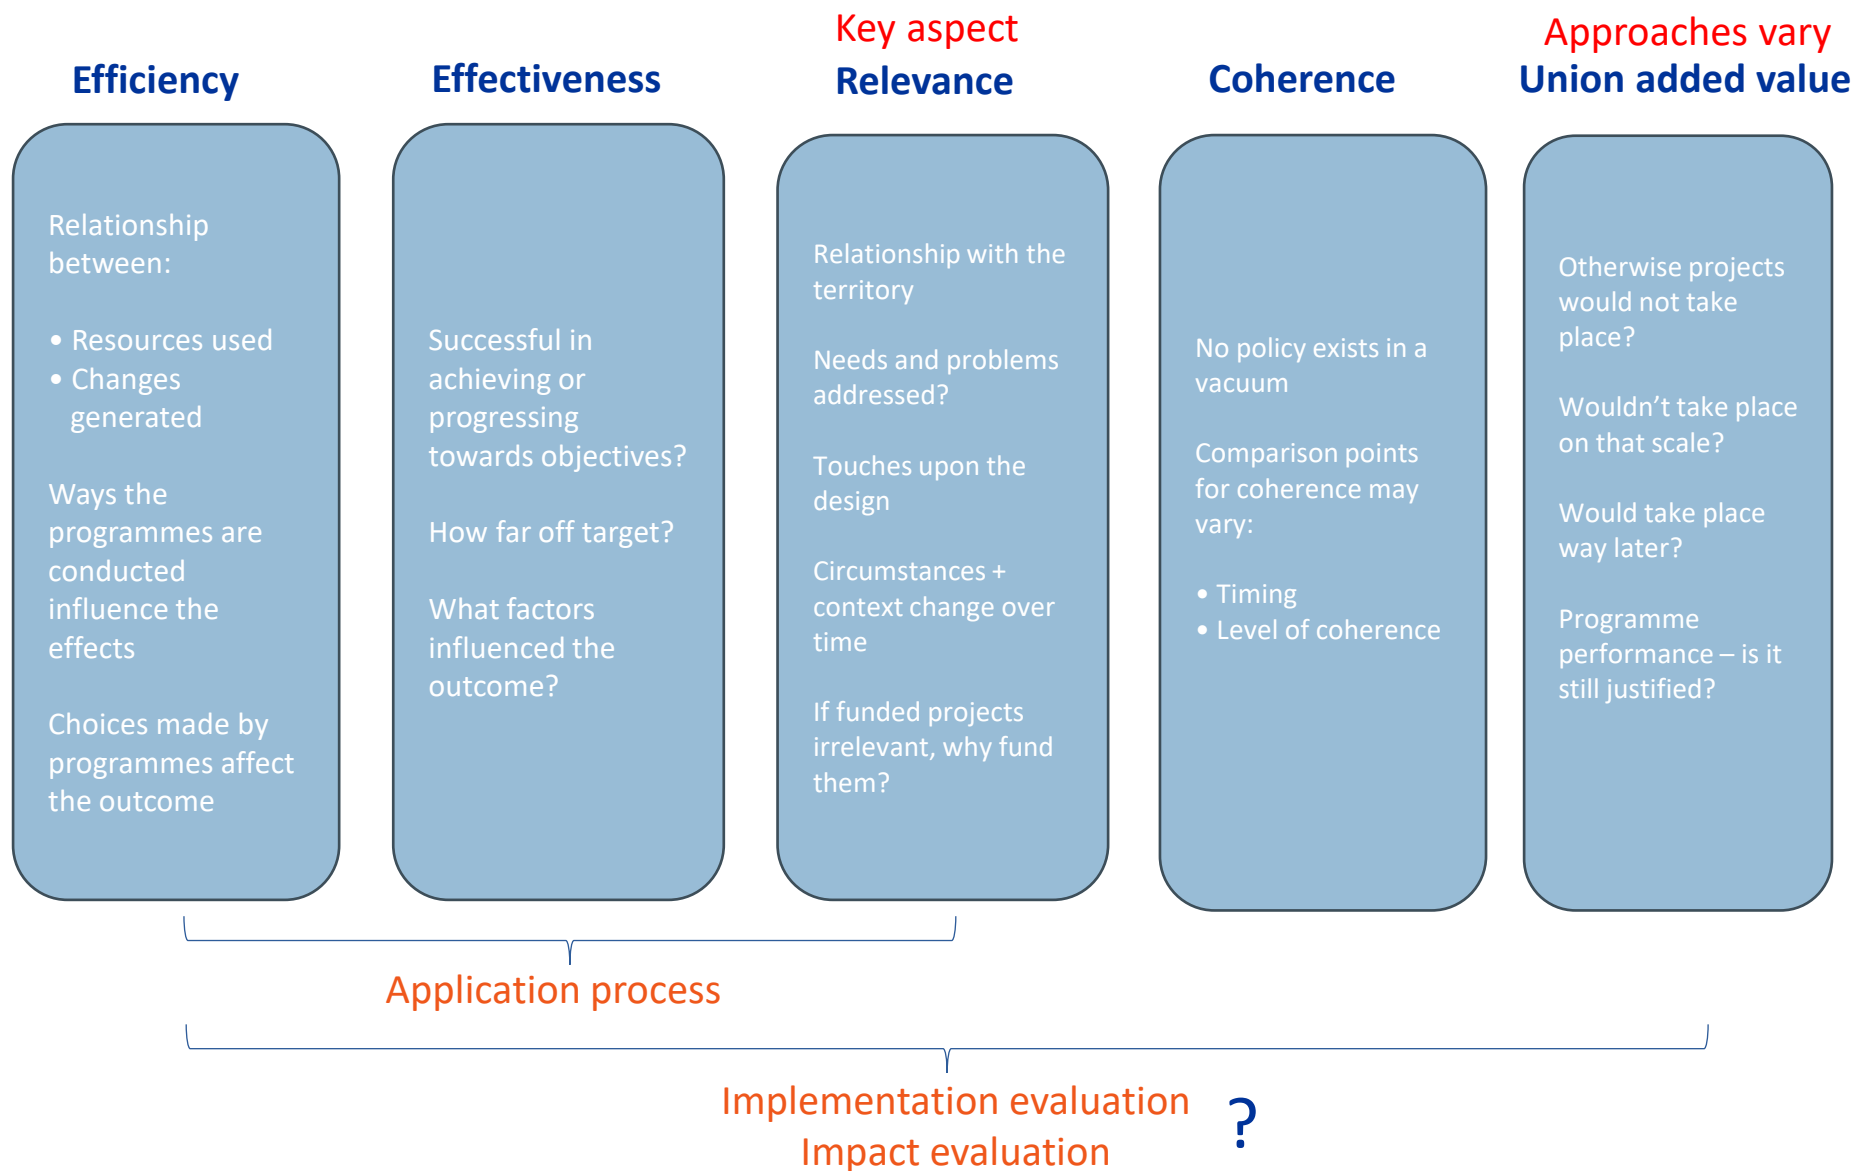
Efficiency

Relationship between:

- Resources used
- Changes generated

Ways the programmes are conducted influence the effects

Choices made by programmes affect the outcome

Effectiveness

Successful in achieving or progressing towards objectives?

How far off target?

What factors influenced the outcome?

Key aspect
Relevance

Relationship with the territory

Needs and problems addressed?

Touches upon the design

Circumstances + context change over time

If funded projects irrelevant, why fund them?

Coherence

No policy exists in a vacuum

Comparison points for coherence may vary:

- Timing
- Level of coherence

Approaches vary
Union added value

Otherwise projects would not take place?

Wouldn't take place on that scale?

Would take place way later?

Programme performance – is it still justified?

Application process

Implementation evaluation
Impact evaluation

?